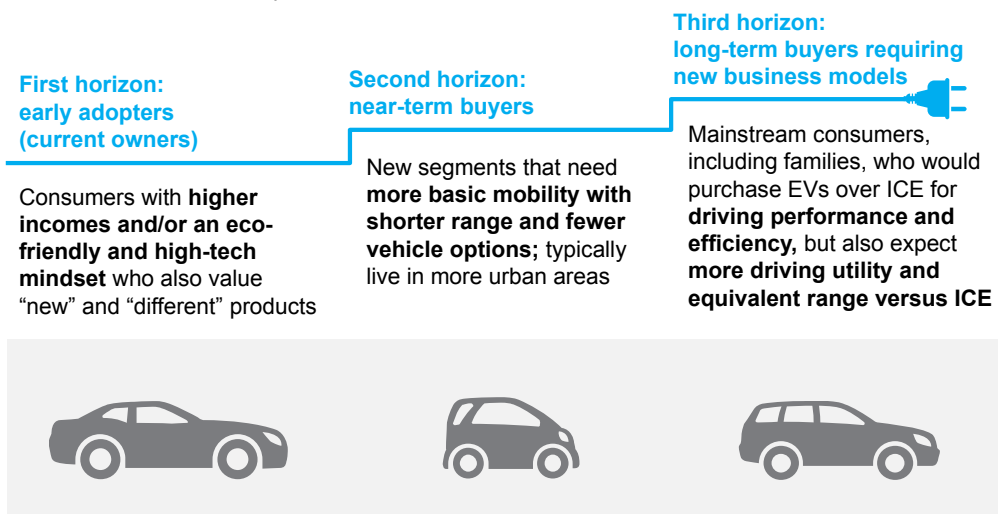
First horizon:
early adopters
(current owners)

Consumers with **higher incomes and/or an eco-friendly and high-tech mindset** who also value “new” and “different” products

Second horizon:
near-term buyers

New segments that need **more basic mobility with shorter range and fewer vehicle options;** typically live in more urban areas

Third horizon:
long-term buyers requiring new business models

Mainstream consumers, including families, who would purchase EVs over ICE for **driving performance and efficiency,** but also expect **more driving utility and equivalent range versus ICE**